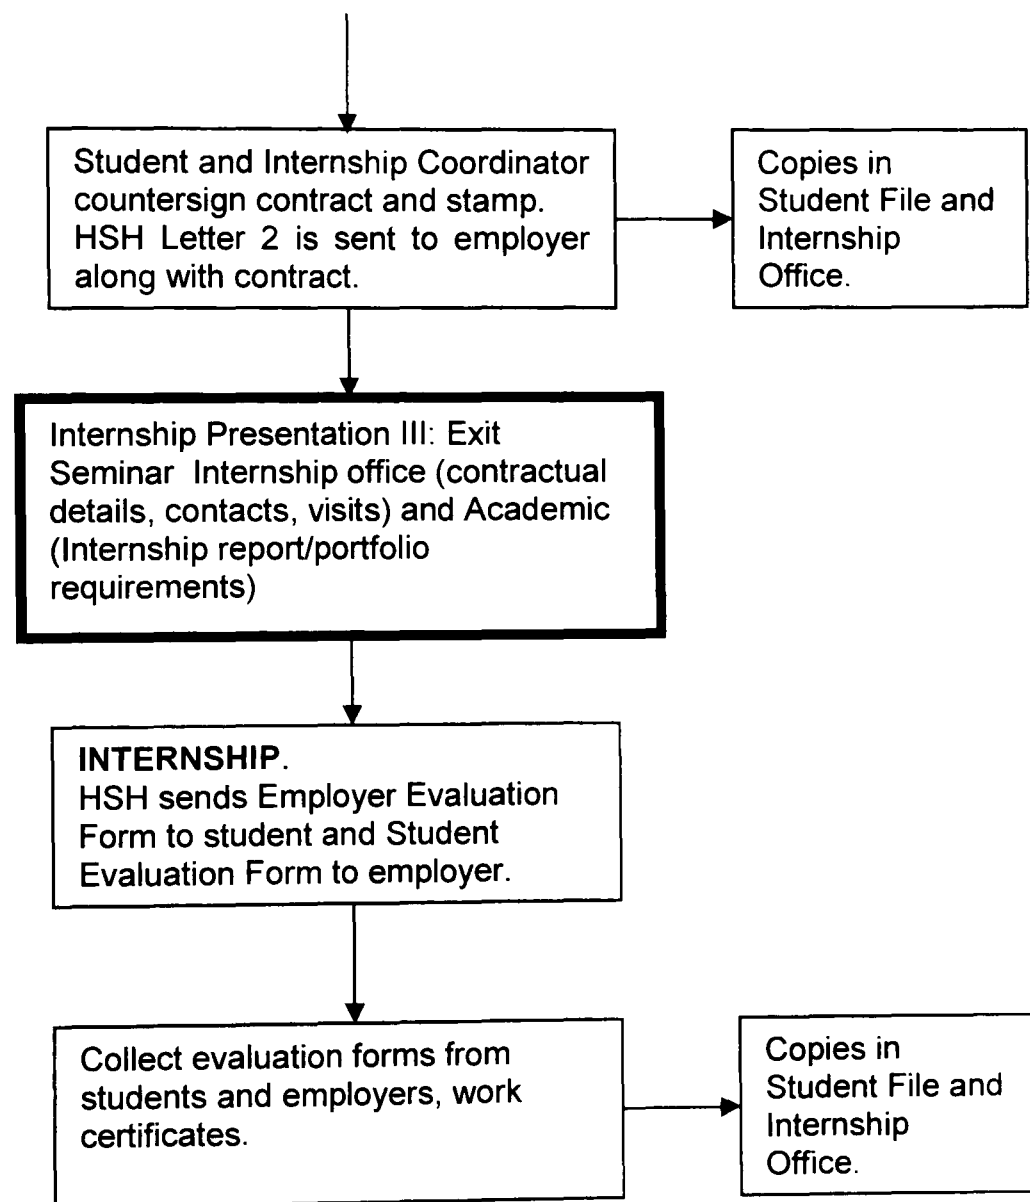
Student and Internship Coordinator countersign contract and stamp. HSH Letter 2 is sent to employer along with contract.

Copies in Student File and Internship Office.

Internship Presentation III: Exit Seminar Internship office (contractual details, contacts, visits) and Academic (Internship report/portfolio requirements)

**INTERNSHIP**.
HSH sends Employer Evaluation Form to student and Student Evaluation Form to employer.

Collect evaluation forms from students and employers, work certificates.

Copies in Student File and Internship Office.